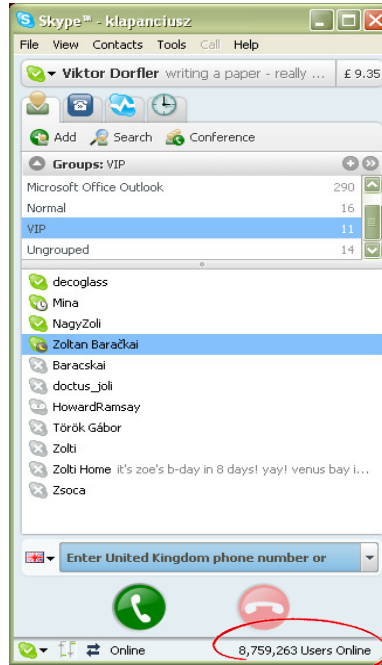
Skype™ - klapanciusz

File View Contacts Tools Call Help

Viktor Dorfler writing a paper - really ... £ 9.35

Add Search Conference

Groups: VIP

| | |
|---|---|
| Microsoft Office Outlook | 290 |
| Normal | 16 |
| VIP | 11 |
| Ungrouped | 14 |

decoglass
Mina
NagyZoli
Zoltan Baračkai
Baracskai
doctus_joli
HowardRamsay
Török Gábor
Zolti
Zolti Home it's zoe's b-day in 8 days! yay! venus bay i...
Zsoca

Enter United Kingdom phone number or

Online 8,759,263 Users Online